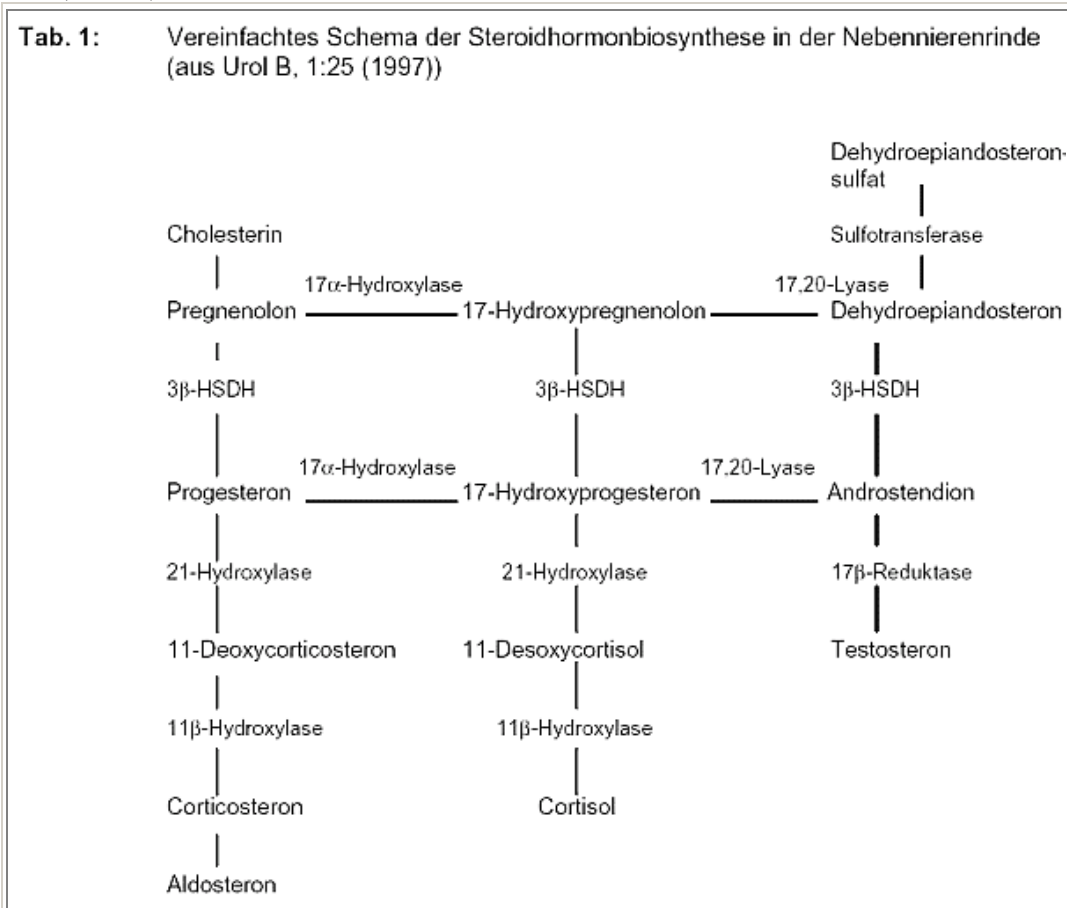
Tab. 1: Vereinfachtes Schema der Steroidhormonbiosynthese in der Nebennierenrinde (aus Urol B, 1:25 (1997))

Dehydroepiandosteronsulfat

Cholesterin

Sulfotransferase

17α-Hydroxylase

17,20-Lyase

Pregnenolon

17-Hydroxypregnenolon

Dehydroepiandosteron

3β-HSDH

3β-HSDH

3β-HSDH

17α-Hydroxylase

17,20-Lyase

Progesteron

17-Hydroxyprogesteron

Androstendion

21-Hydroxylase

21-Hydroxylase

17β-Reduktase

11-Deoxycorticosteron

11-Desoxycortisol

Testosteron

11β-Hydroxylase

11β-Hydroxylase

Corticosteron

Cortisol

Aldosteron